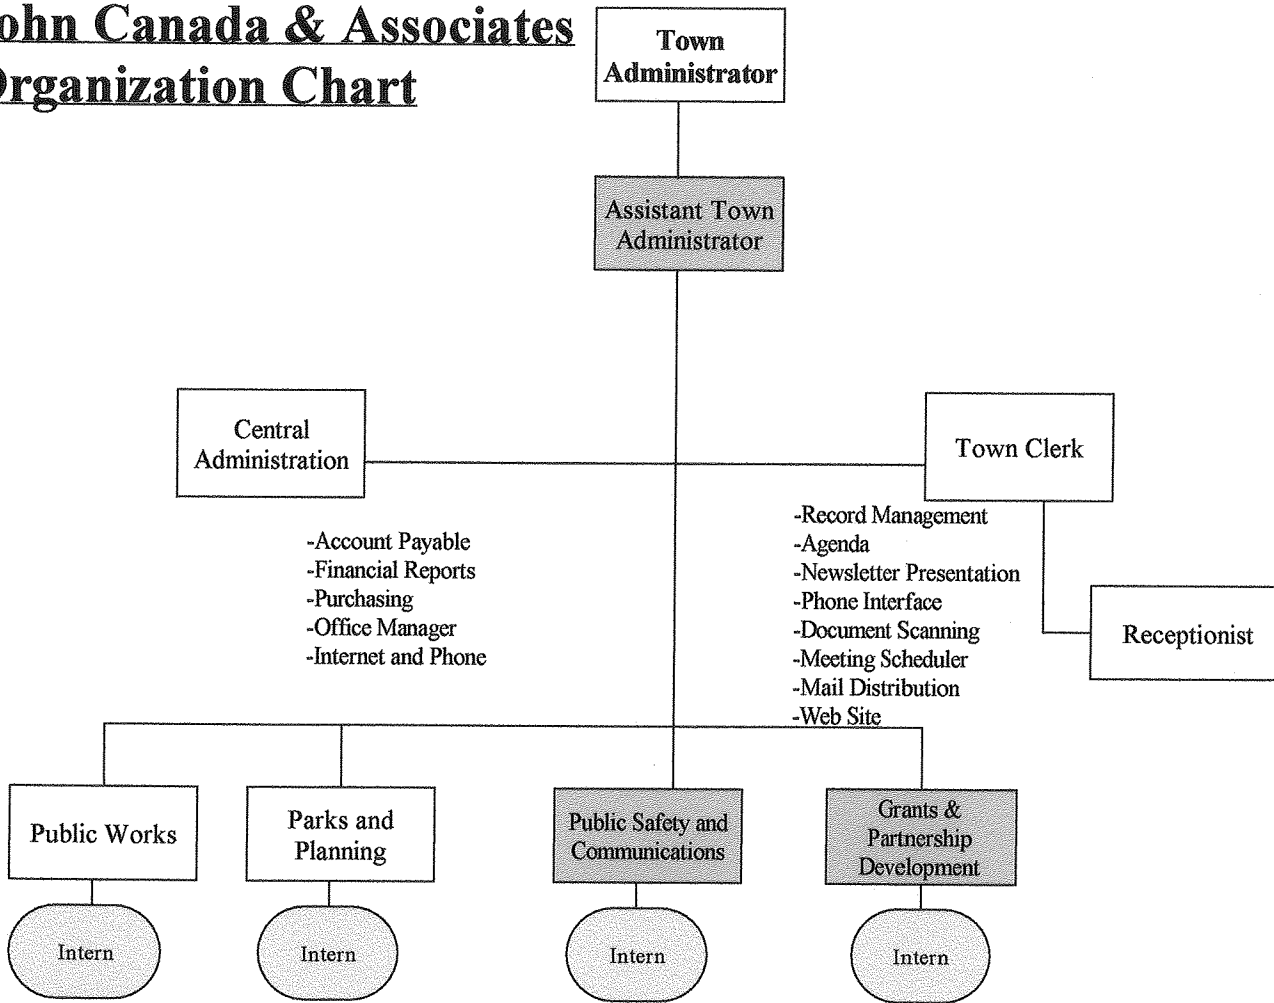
ohn Canada & Associates
rganization Chart

Town Administrator

Assistant Town Administrator

Central Administration

Town Clerk

-Account Payable
-Financial Reports
-Purchasing
-Office Manager
-Internet and Phone

-Record Management
-Agenda
-Newsletter Presentation
-Phone Interface
-Document Scanning
-Meeting Scheduler
-Mail Distribution
-Web Site

Receptionist

Public Works

Parks and Planning

Public Safety and Communications

Grants & Partnership Development

Intern

Intern

Intern

Intern